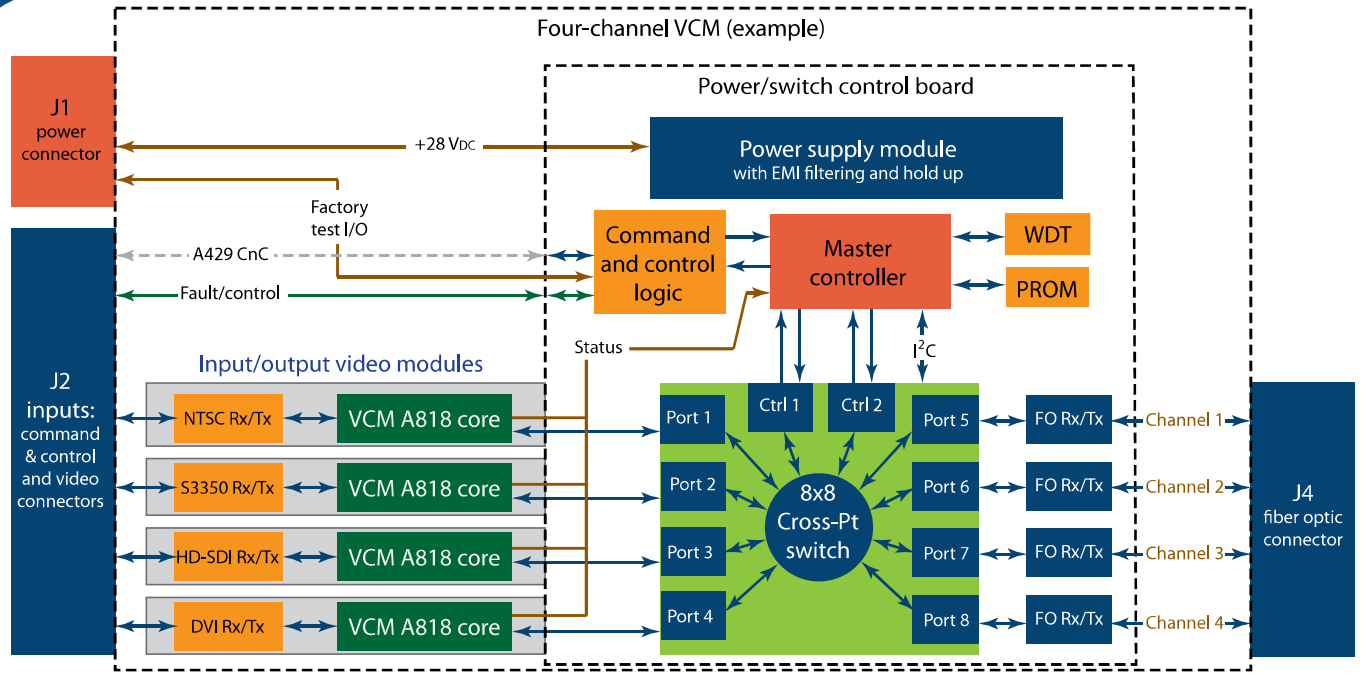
Four-channel VCM (example)

J1
power
connector

Power/switch control board

+28 $V_{DC}$

Power supply module
with EMI filtering and hold up

Factory
test I/O

A429 CnC

Command
and control
logic

Master
controller

WDT

PROM

Fault/control

Status

$I^2C$

Input/output video modules

J2
inputs:
command
& control
and video
connectors

NTSC Rx/Tx

VCM A818 core

S3350 Rx/Tx

VCM A818 core

HD-SDI Rx/Tx

VCM A818 core

DVI Rx/Tx

VCM A818 core

Ctrl 1

Ctrl 2

Port 1

Port 2

Port 3

Port 4

Port 5

Port 6

Port 7

Port 8

8x8
Cross-Pt
switch

FO Rx/Tx

FO Rx/Tx

FO Rx/Tx

FO Rx/Tx

Channel 1

Channel 2

Channel 3

Channel 4

J4
fiber optic
connector